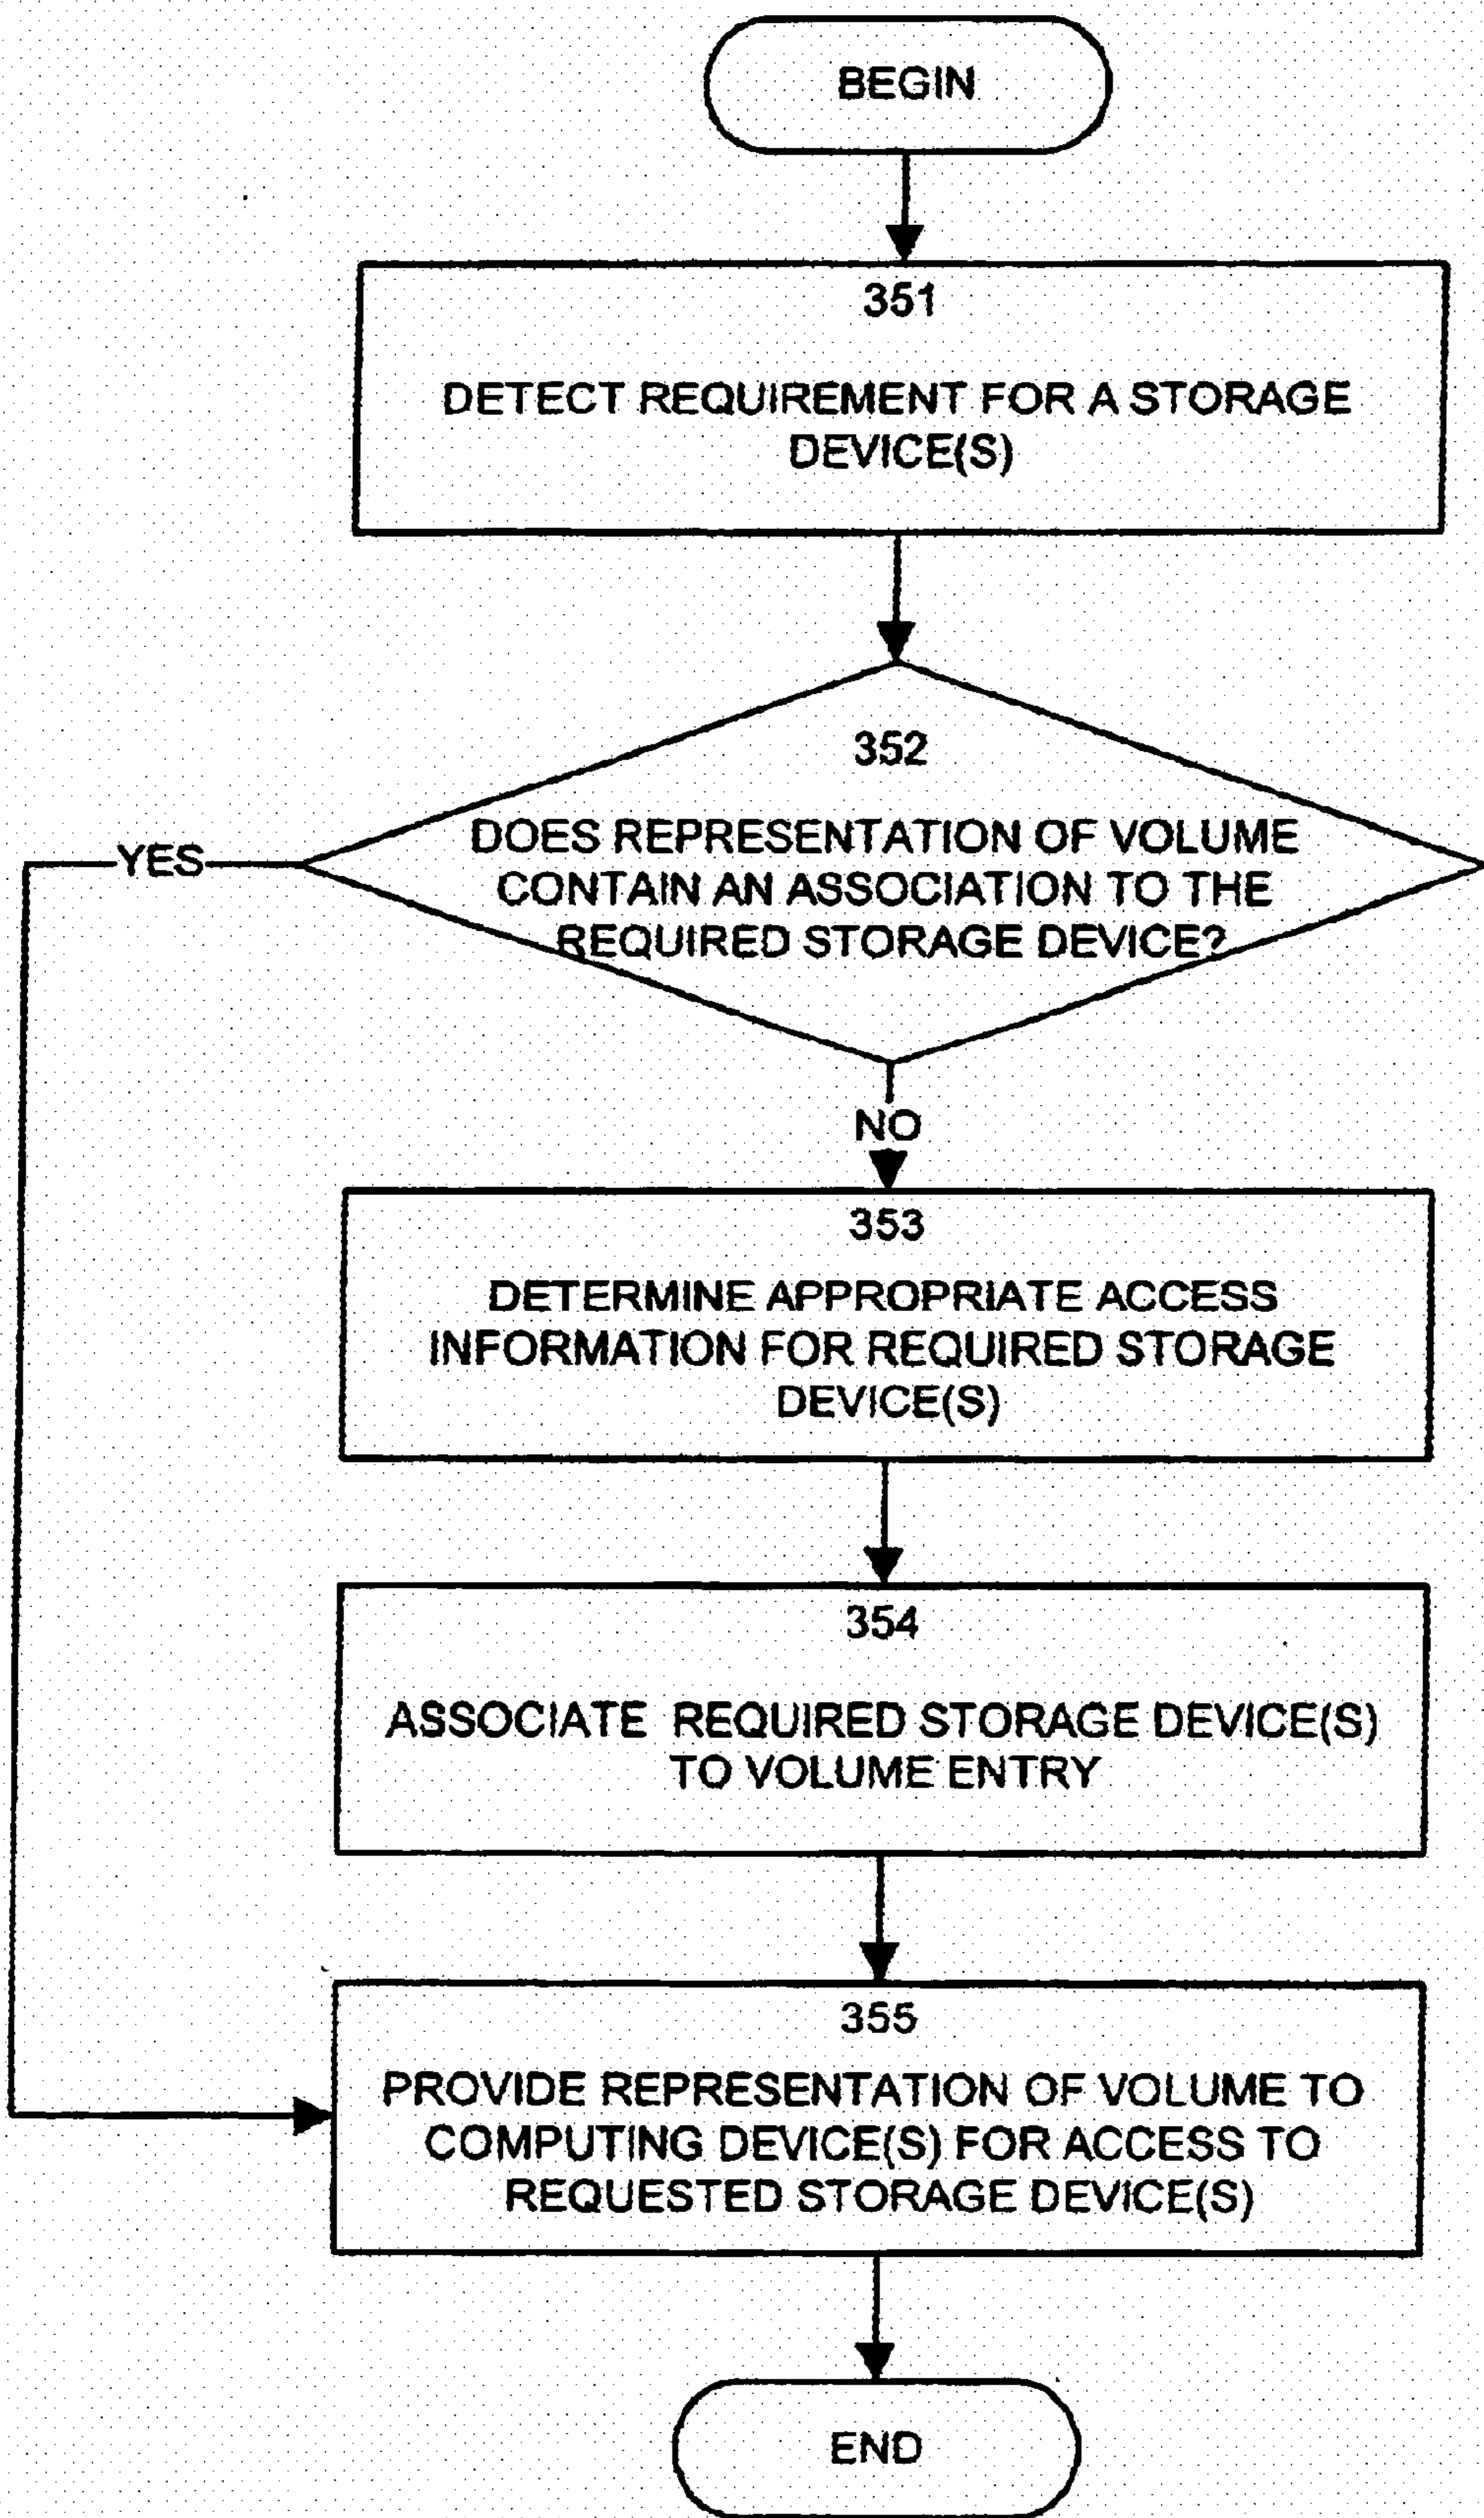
BEGIN

351

DETECT REQUIREMENT FOR A STORAGE DEVICE(S)

352

DOES REPRESENTATION OF VOLUME CONTAIN AN ASSOCIATION TO THE REQUIRED STORAGE DEVICE?

YES

NO

353

DETERMINE APPROPRIATE ACCESS INFORMATION FOR REQUIRED STORAGE DEVICE(S)

354

ASSOCIATE REQUIRED STORAGE DEVICE(S) TO VOLUME ENTRY

355

PROVIDE REPRESENTATION OF VOLUME TO COMPUTING DEVICE(S) FOR ACCESS TO REQUESTED STORAGE DEVICE(S)

END